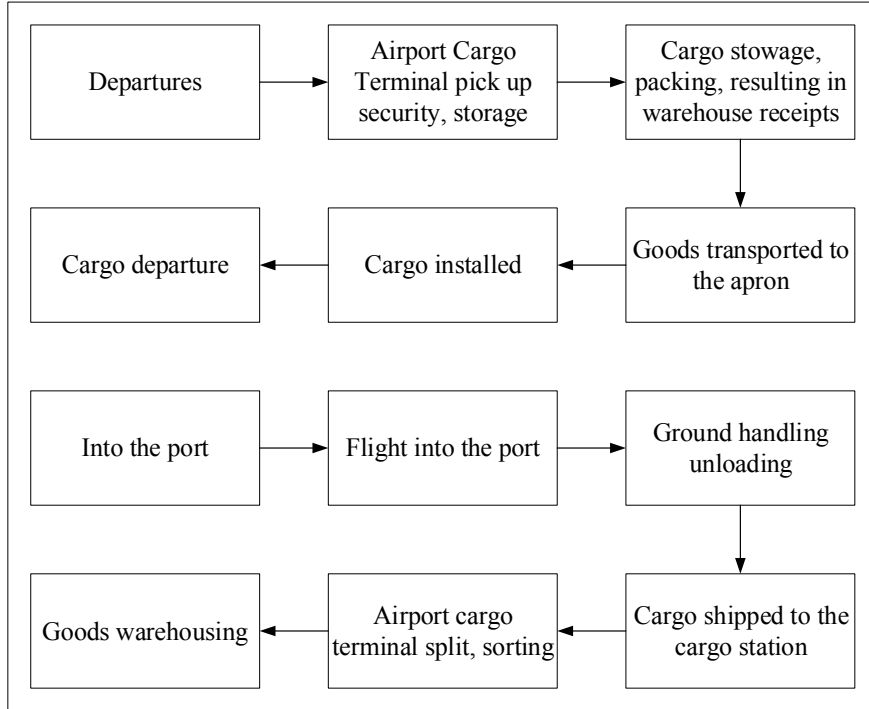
Departures

Airport Cargo Terminal pick up security, storage

Cargo stowage, packing, resulting in warehouse receipts

Goods transported to the apron

Cargo installed

Cargo departure

Into the port

Flight into the port

Ground handling unloading

Cargo shipped to the cargo station

Airport cargo terminal split, sorting

Goods warehousing